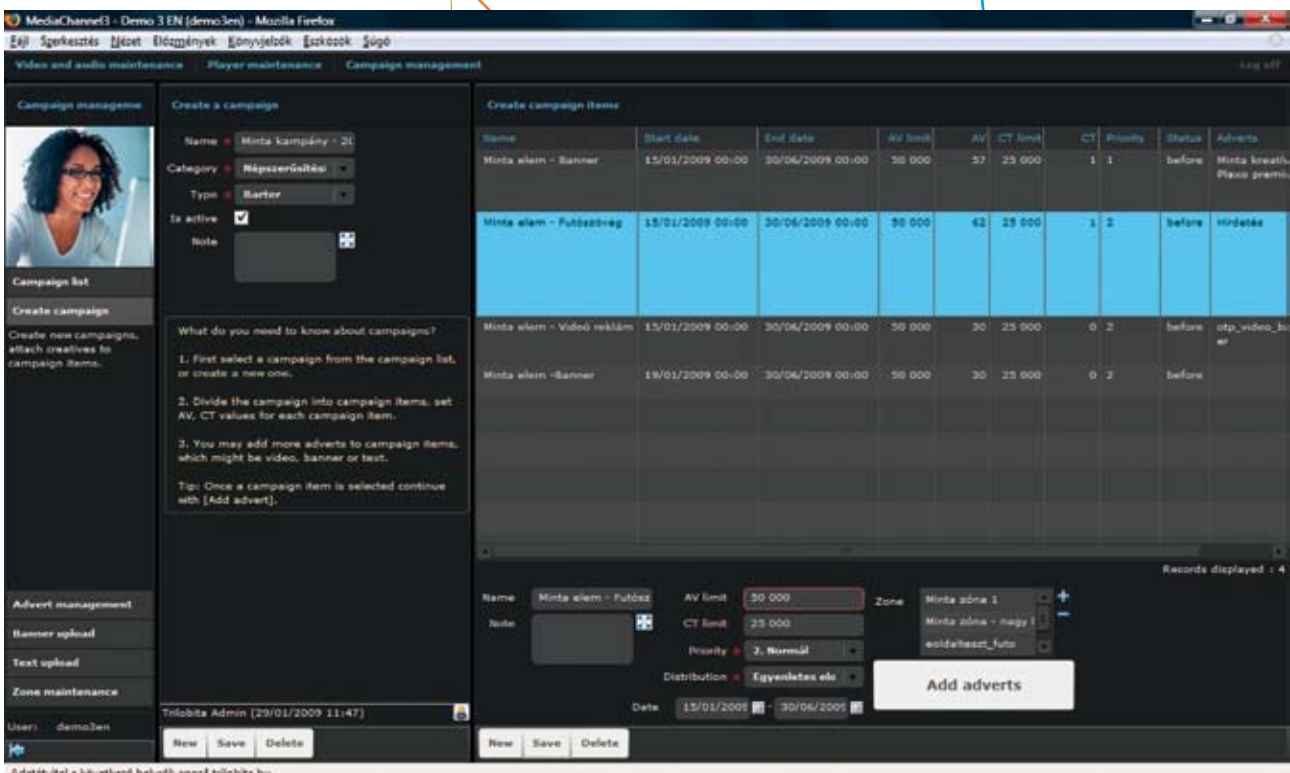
MediaChannel3 - Demo 3 EN (demo3en) - Mozilla Firefox

Fájl Szerkesztés Nézet Előzmények Könyvjelzők Eszközök Súgó

Video and audio maintenance Player maintenance Campaign management Log off

Campaign manageme

Campaign list

Create campaign

Create new campaigns, attach creatives to campaign items.

Advert management

Banner upload

Text upload

Zone maintenance

User: demo3en

Create a campaign

Name Minta kampány - 20

Category Népszerűsítési

Type Barter

Is active

Note

What do you need to know about campaigns?

1. First select a campaign from the campaign list, or create a new one.

2. Divide the campaign into campaign items, set AV, CT values for each campaign item.

3. You may add more adverts to campaign items, which might be video, banner or text.

Tip: Once a campaign item is selected continue with [Add advert].

Trilobita Admin (29/01/2009 11:47)

New Save Delete

Create campaign items

| Name | Start date | End date | AV limit | AV | CT limit | CT | Priority | Status | Adverts |
|---|---|---|---|---|---|---|---|---|---|
| Minta elem - Banner | 15/01/2009 00:00 | 30/06/2009 00:00 | 50 000 | 57 | 25 000 | 1 | 1 | before | Minta kreatív Plaxo premiu |
| Minta elem - Futószöveg | 15/01/2009 00:00 | 30/06/2009 00:00 | 50 000 | 62 | 25 000 | 1 | 2 | before | Hirdetés |
| Minta elem - Videó reklám | 15/01/2009 00:00 | 30/06/2009 00:00 | 50 000 | 30 | 25 000 | 0 | 2 | before | otp_video_b er |
| Minta elem -Banner | 19/01/2009 00:00 | 30/06/2009 00:00 | 50 000 | 30 | 25 000 | 0 | 2 | before | |

Records displayed : 4

Name Minta elem - Futósz

Note

AV limit 50 000

CT limit 25 000

Priority 2. Normál

Distribution Egyenletes elo

Date 15/01/2009 - 30/06/2009

Zone Minta zóna 1
Minta zóna - nagy l
eoldalteszt_futo

Add adverts

New Save Delete

Adatátvitel a következő helyről: engd.trilobita.hu